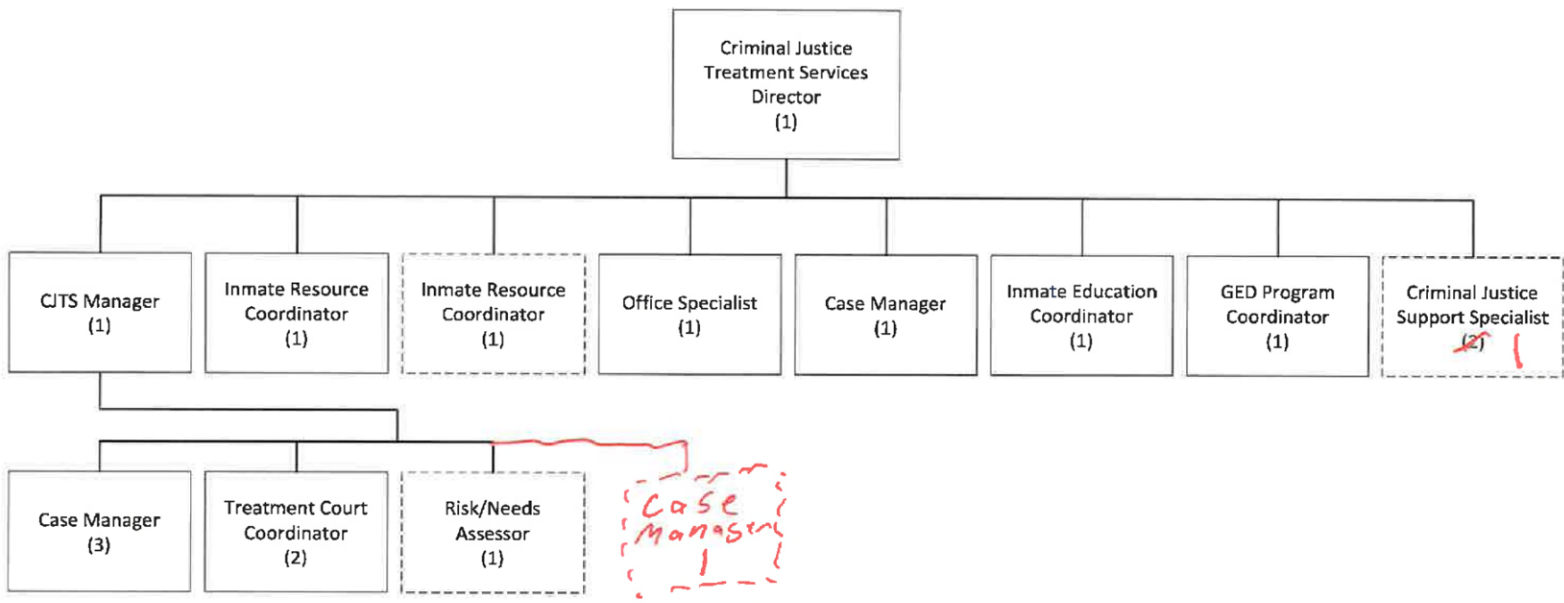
Criminal Justice Treatment Services Director
(1)

CJTS Manager
(1)

Inmate Resource Coordinator
(1)

Inmate Resource Coordinator
(1)

Office Specialist
(1)

Case Manager
(1)

Inmate Education Coordinator
(1)

GED Program Coordinator
(1)

Criminal Justice Support Specialist
~~(2)~~ 1

Case Manager
(3)

Treatment Court Coordinator
(2)

Risk/Needs Assessor
(1)

Case Manager
1